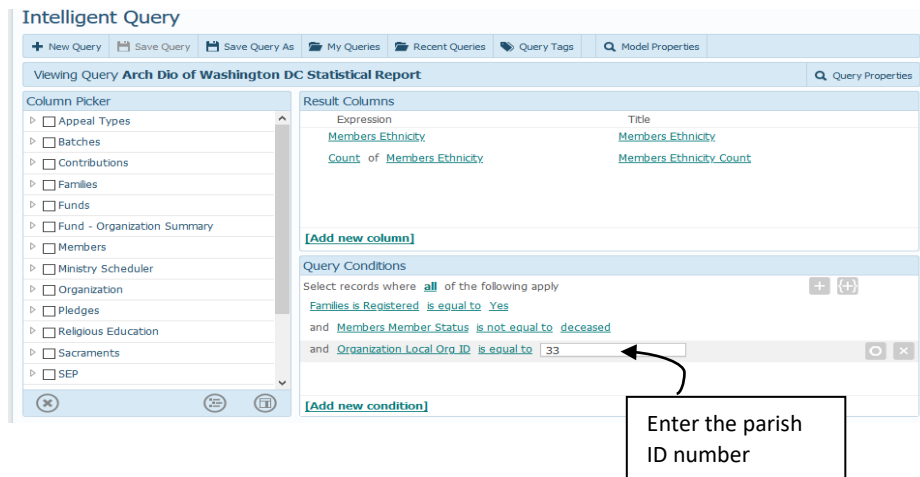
Intelligent Query

New Query | Save Query | Save Query As | My Queries | Recent Queries | Query Tags | Model Properties

Viewing Query Arch Dio of Washington DC Statistical Report

Query Properties

Column Picker

Appeal Types
Batches
Contributions
Families
Funds
Fund - Organization Summary
Members
Ministry Scheduler
Organization
Pledges
Religious Education
Sacraments
SEP

Result Columns

| Expression | Title |
|---|---|
| Members Ethnicity | Members Ethnicity |
| Count of Members Ethnicity | Members Ethnicity Count |

[Add new column]

Query Conditions

Select records where all of the following apply

Families is Registered is equal to Yes

and Members Member Status is not equal to deceased

and Organization Local Org ID is equal to 33

[Add new condition]

Enter the parish ID number